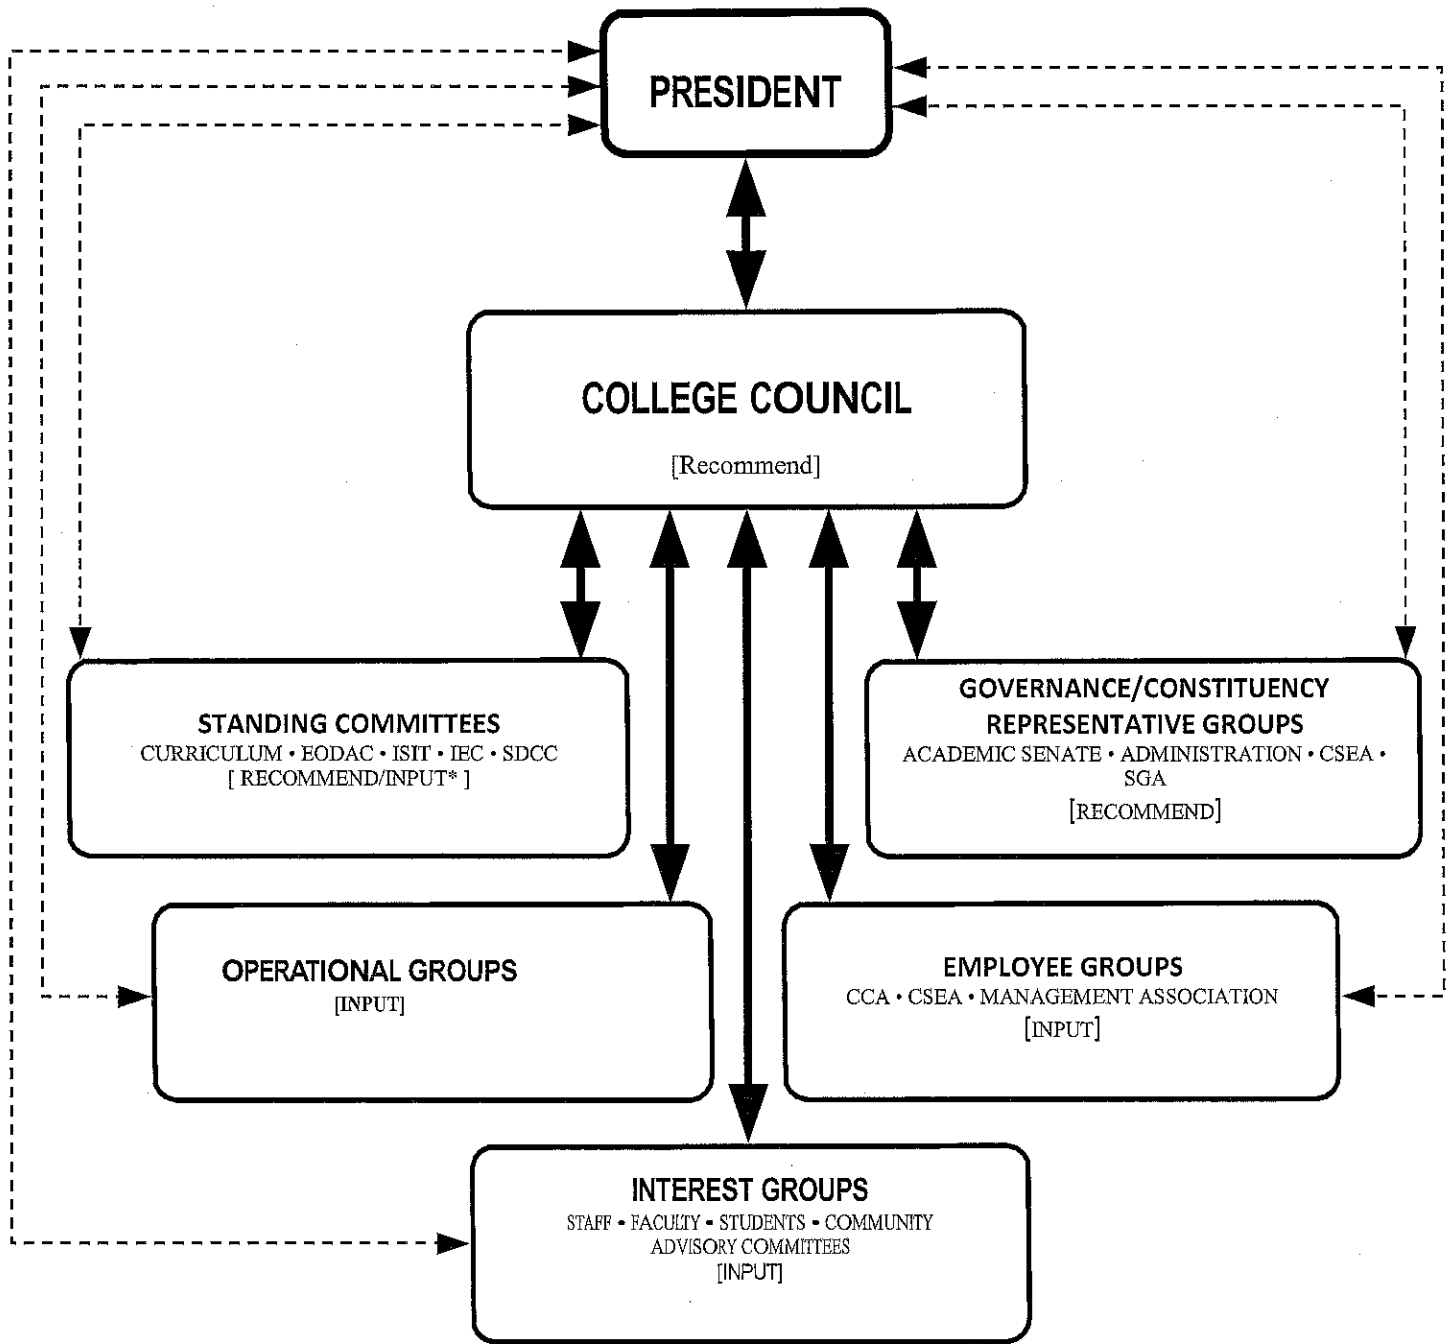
PRESIDENT

COLLEGE COUNCIL

[Recommend]

STANDING COMMITTEES
CURRICULUM • EODAC • ISIT • IEC • SDCC
[ RECOMMEND/INPUT* ]

GOVERNANCE/CONSTITUENCY REPRESENTATIVE GROUPS
ACADEMIC SENATE • ADMINISTRATION • CSEA • SGA
[RECOMMEND]

OPERATIONAL GROUPS
[INPUT]

EMPLOYEE GROUPS
CCA • CSEA • MANAGEMENT ASSOCIATION
[INPUT]

INTEREST GROUPS
STAFF • FACULTY • STUDENTS • COMMUNITY
ADVISORY COMMITTEES
[INPUT]